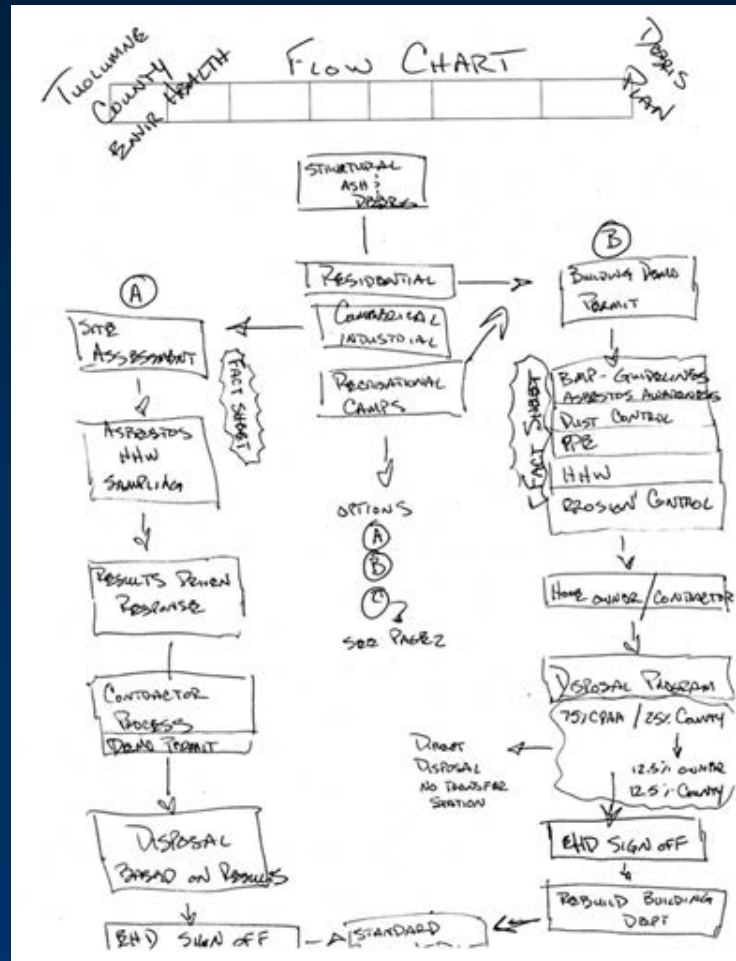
TUOLUMNE COUNTY ENVIR HEALTH

FLOW CHART

DEBRIS PLAN

STRUCTURAL ASH & DEBRIS

RESIDENTIAL

COMMERCIAL INDUSTRIAL

RECREATIONAL CAMPS

OPTIONS
A
B
C
SEE PAGE 2

A

SITE ASSESSMENT

FACT SHEET

ASBESTOS HHW SAMPLING

RESULTS DRIVEN RESPONSE

CONTRACTOR PROCESS

DEMO PERMIT

DISPOSAL BASED ON RESULTS

EHD SIGN OFF

STANDARD

B

BUILDING DEMO PERMIT

FACT SHEET

BMP - GUIDELINES ASBESTOS AWARENESS

DUST CONTROL

PPE

HHW

EROSION CONTROL

HOME OWNER / CONTRACTOR

DISPOSAL PROGRAM

75% CPAA / 25% COUNTY

12.5% OWNER
12.5% COUNTY

DIRECT DISPOSAL NO TRANSFER STATION

EHD SIGN OFF

REBUILD BUILDING DEPT